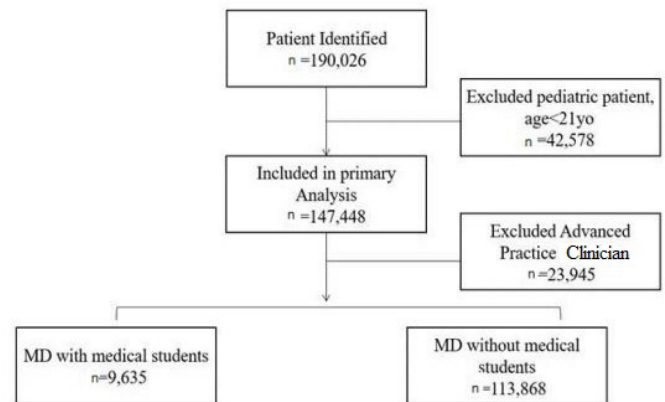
Patient Identified
n =190,026

Excluded pediatric patient, age<21yo
n =42,578

Included in primary Analysis
n =147,448

Excluded Advanced Practice Clinician
n =23,945

MD with medical students
n=9,635

MD without medical students
n =113,868